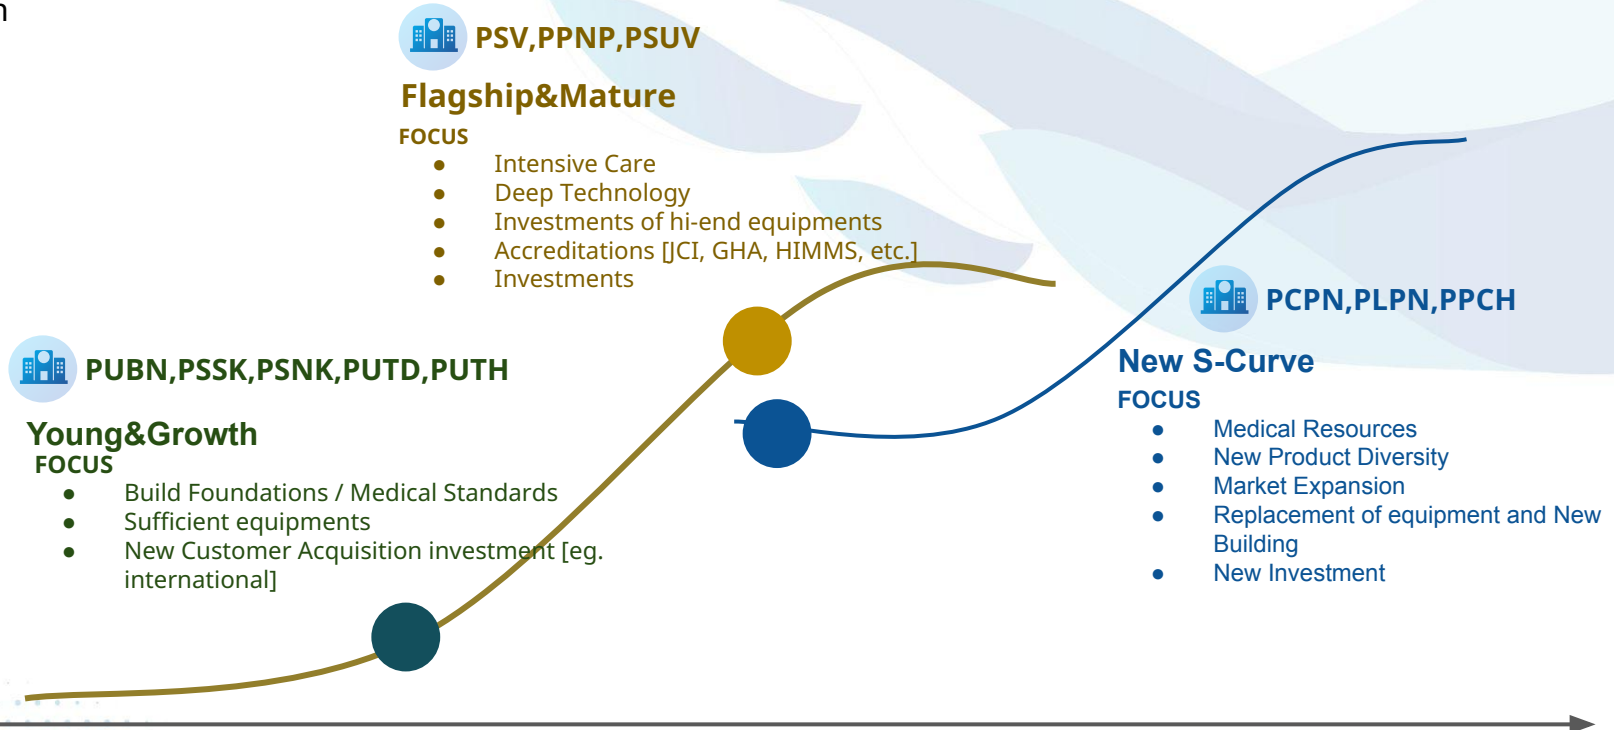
PSV,PPNP,PSUV

Flagship&Mature

FOCUS

- Intensive Care
- Deep Technology
- Investments of hi-end equipments
- Accreditations [JCI, GHA, HIMMS, etc.]
- Investments

PUBN,PSSK,PSNK,PUTD,PUTH

Young&Growth

FOCUS

- Build Foundations / Medical Standards
- Sufficient equipments
- New Customer Acquisition investment [eg. international]

PCPN,PLPN,PPCH

New S-Curve

FOCUS

- Medical Resources
- New Product Diversity
- Market Expansion
- Replacement of equipment and New Building
- New Investment